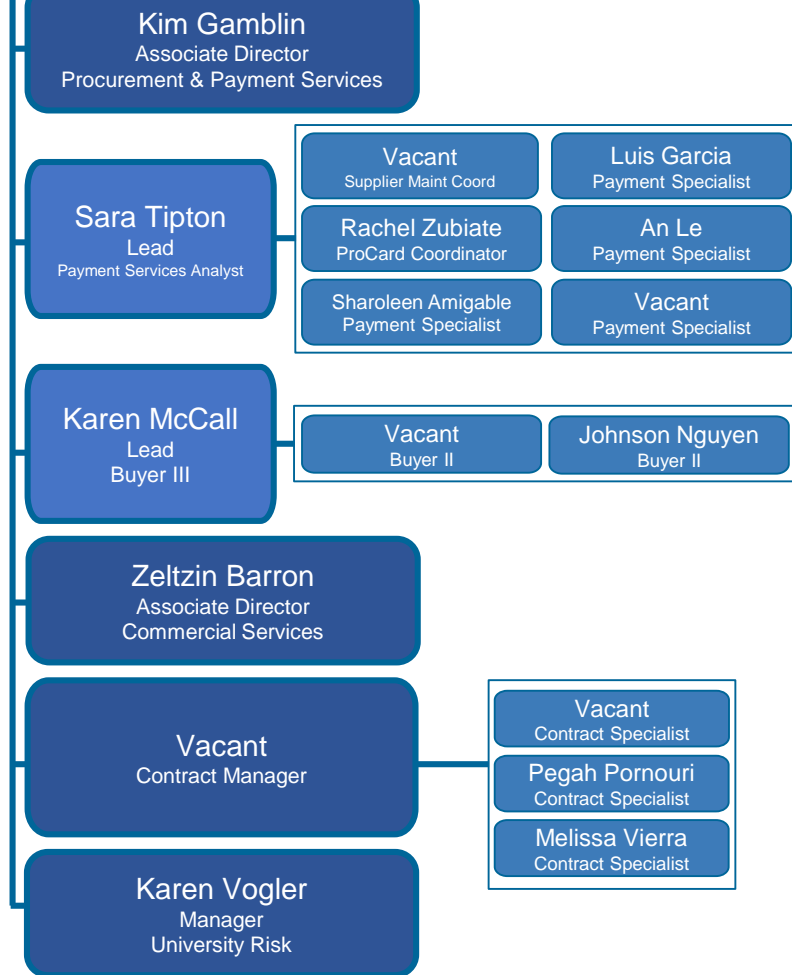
Kim Gamblin
Associate Director
Procurement & Payment Services

Sara Tipton
Lead
Payment Services Analyst

Vacant
Supplier Maint Coord

Luis Garcia
Payment Specialist

Rachel Zubiate
ProCard Coordinator

An Le
Payment Specialist

Sharoleen Amigable
Payment Specialist

Vacant
Payment Specialist

Karen McCall
Lead
Buyer III

Vacant
Buyer II

Johnson Nguyen
Buyer II

Zeltzin Barron
Associate Director
Commercial Services

Vacant
Contract Manager

Vacant
Contract Specialist

Pegah Pornouri
Contract Specialist

Melissa Vierra
Contract Specialist

Karen Vogler
Manager
University Risk